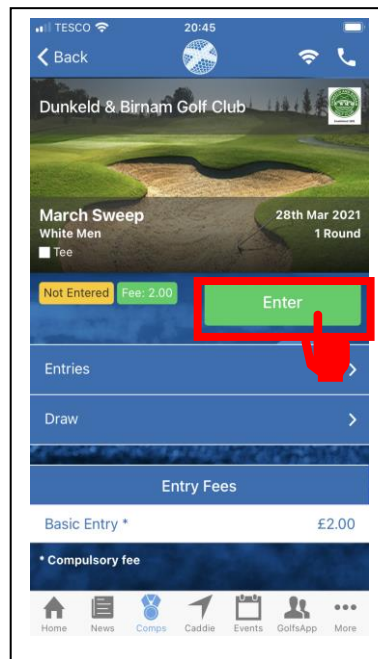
TESCO 20:45

Back

Dunkeld & Birnam Golf Club

March Sweep
White Men
Tee

28th Mar 2021
1 Round

Not Entered Fee: 2.00

Enter

Entries

Draw

Entry Fees

Basic Entry * £2.00

* Compulsory fee

Home News Comps Caddie Events GolfsApp More